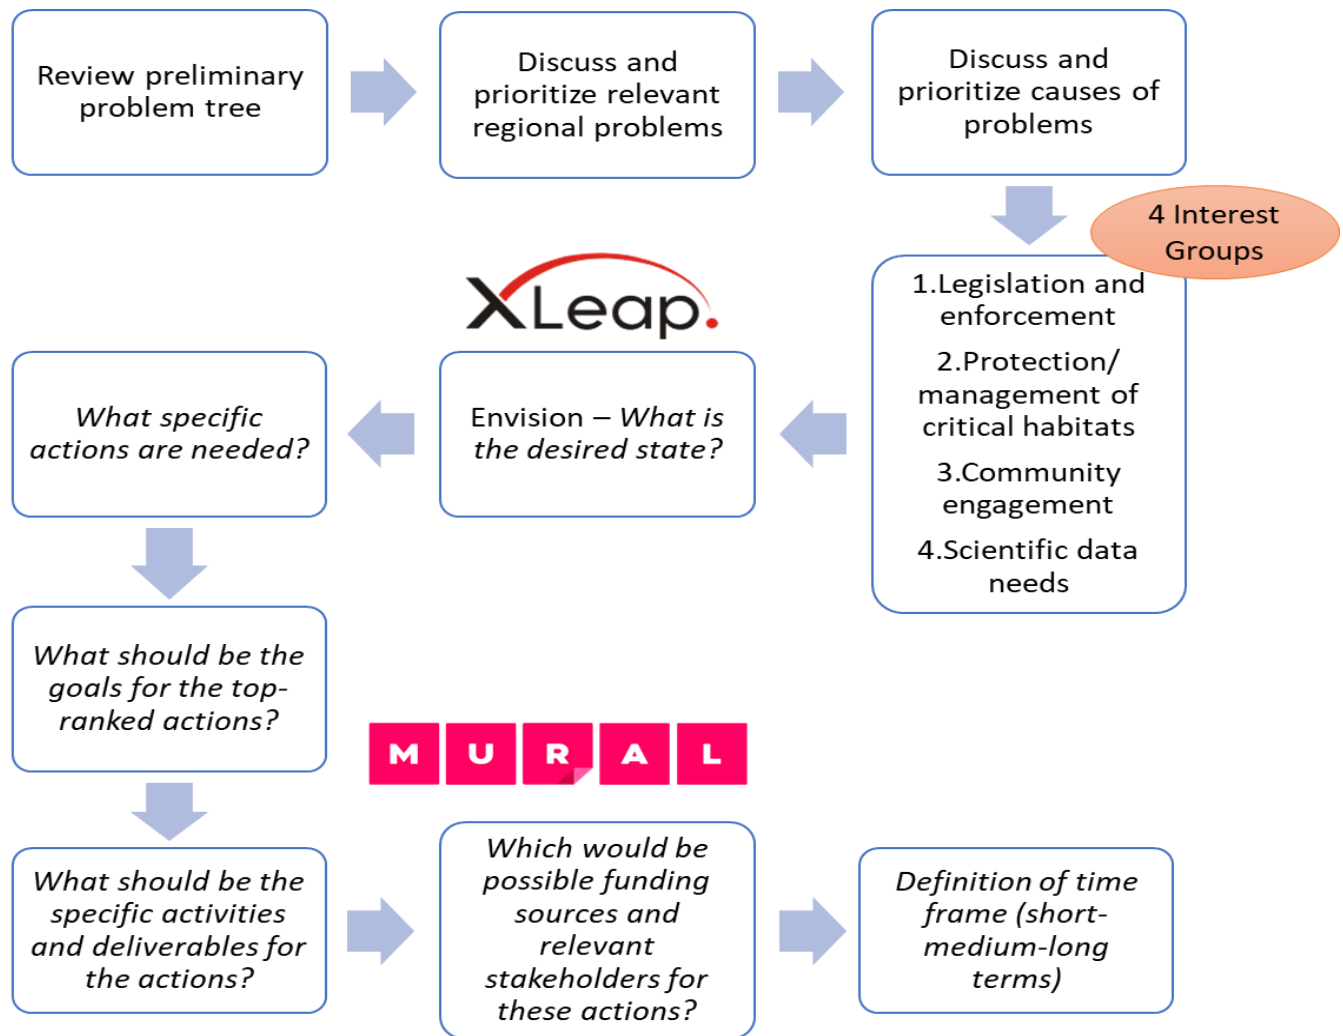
Review preliminary problem tree

Discuss and prioritize relevant regional problems

Discuss and prioritize causes of problems

4 Interest Groups

1.Legislation and enforcement

2.Protection/ management of critical habitats

3.Community engagement

4.Scientific data needs

XLeap.

Envision – What is the desired state?

What specific actions are needed?

What should be the goals for the top-ranked actions?

MURAL

What should be the specific activities and deliverables for the actions?

Which would be possible funding sources and relevant stakeholders for these actions?

Definition of time frame (short-medium-long terms)